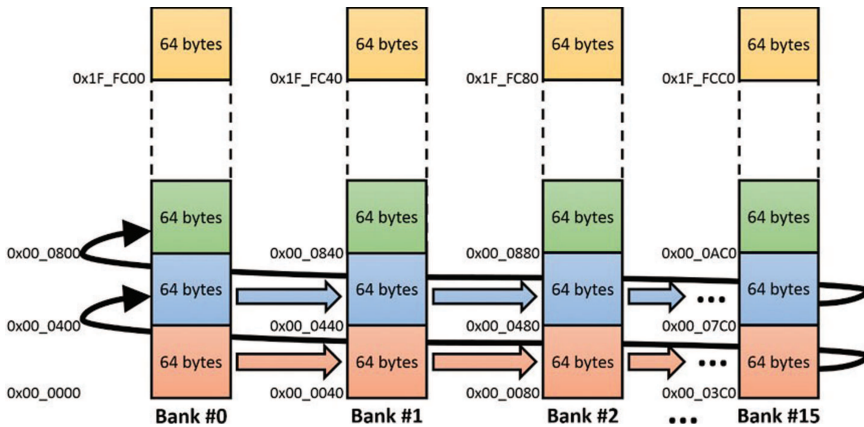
64 bytes
0x1F_FC00
64 bytes
0x1F_FC40
64 bytes
0x1F_FC80
64 bytes
0x1F_FCC0

64 bytes
64 bytes
64 bytes
64 bytes

0x00_0800
64 bytes
0x00_0840
64 bytes
0x00_0880
64 bytes
0x00_0AC0
•••
64 bytes

0x00_0400
64 bytes
0x00_0440
64 bytes
0x00_0480
64 bytes
0x00_07C0
•••
64 bytes

0x00_0000
0x00_0040
0x00_0080
0x00_03C0

Bank #0
Bank #1
Bank #2
•••
Bank #15